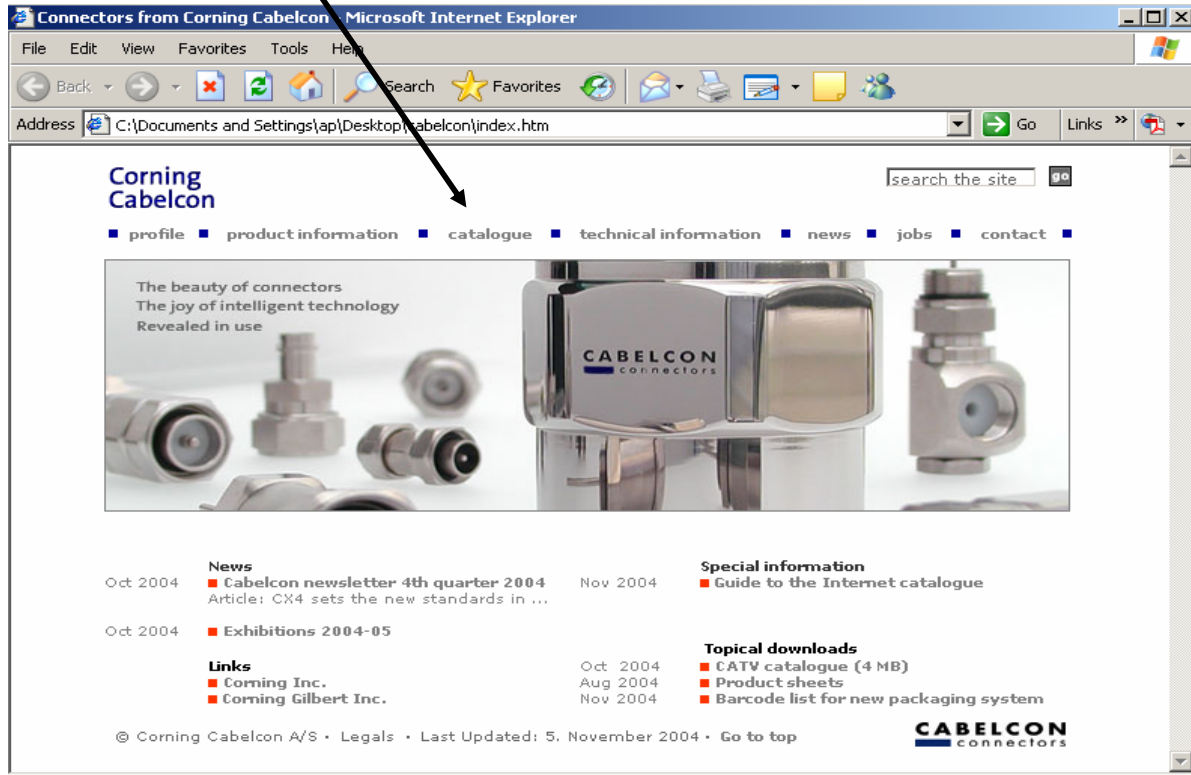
Connectors from Corning Cabelcon - Microsoft Internet Explorer

File Edit View Favorites Tools Help

Back Search Favorites

Address C:\Documents and Settings\ap\Desktop\cabelcon\index.htm Go Links »

Corning Cabelcon

search the site go

profile product information catalogue technical information news jobs contact

The beauty of connectors
The joy of intelligent technology
Revealed in use

CABELCON connectors

News
Oct 2004 Cabelcon newsletter 4th quarter 2004
Article: CX4 sets the new standards in ...

Oct 2004 Exhibitions 2004-05

Links
Corning Inc.
Corning Gilbert Inc.

Special information
Nov 2004 Guide to the Internet catalogue

Topical downloads
Oct 2004 CATV catalogue (4 MB)
Aug 2004 Product sheets
Nov 2004 Barcode list for new packaging system

© Corning Cabelcon A/S • Legals • Last Updated: 5. November 2004 • Go to top

CABELCON connectors